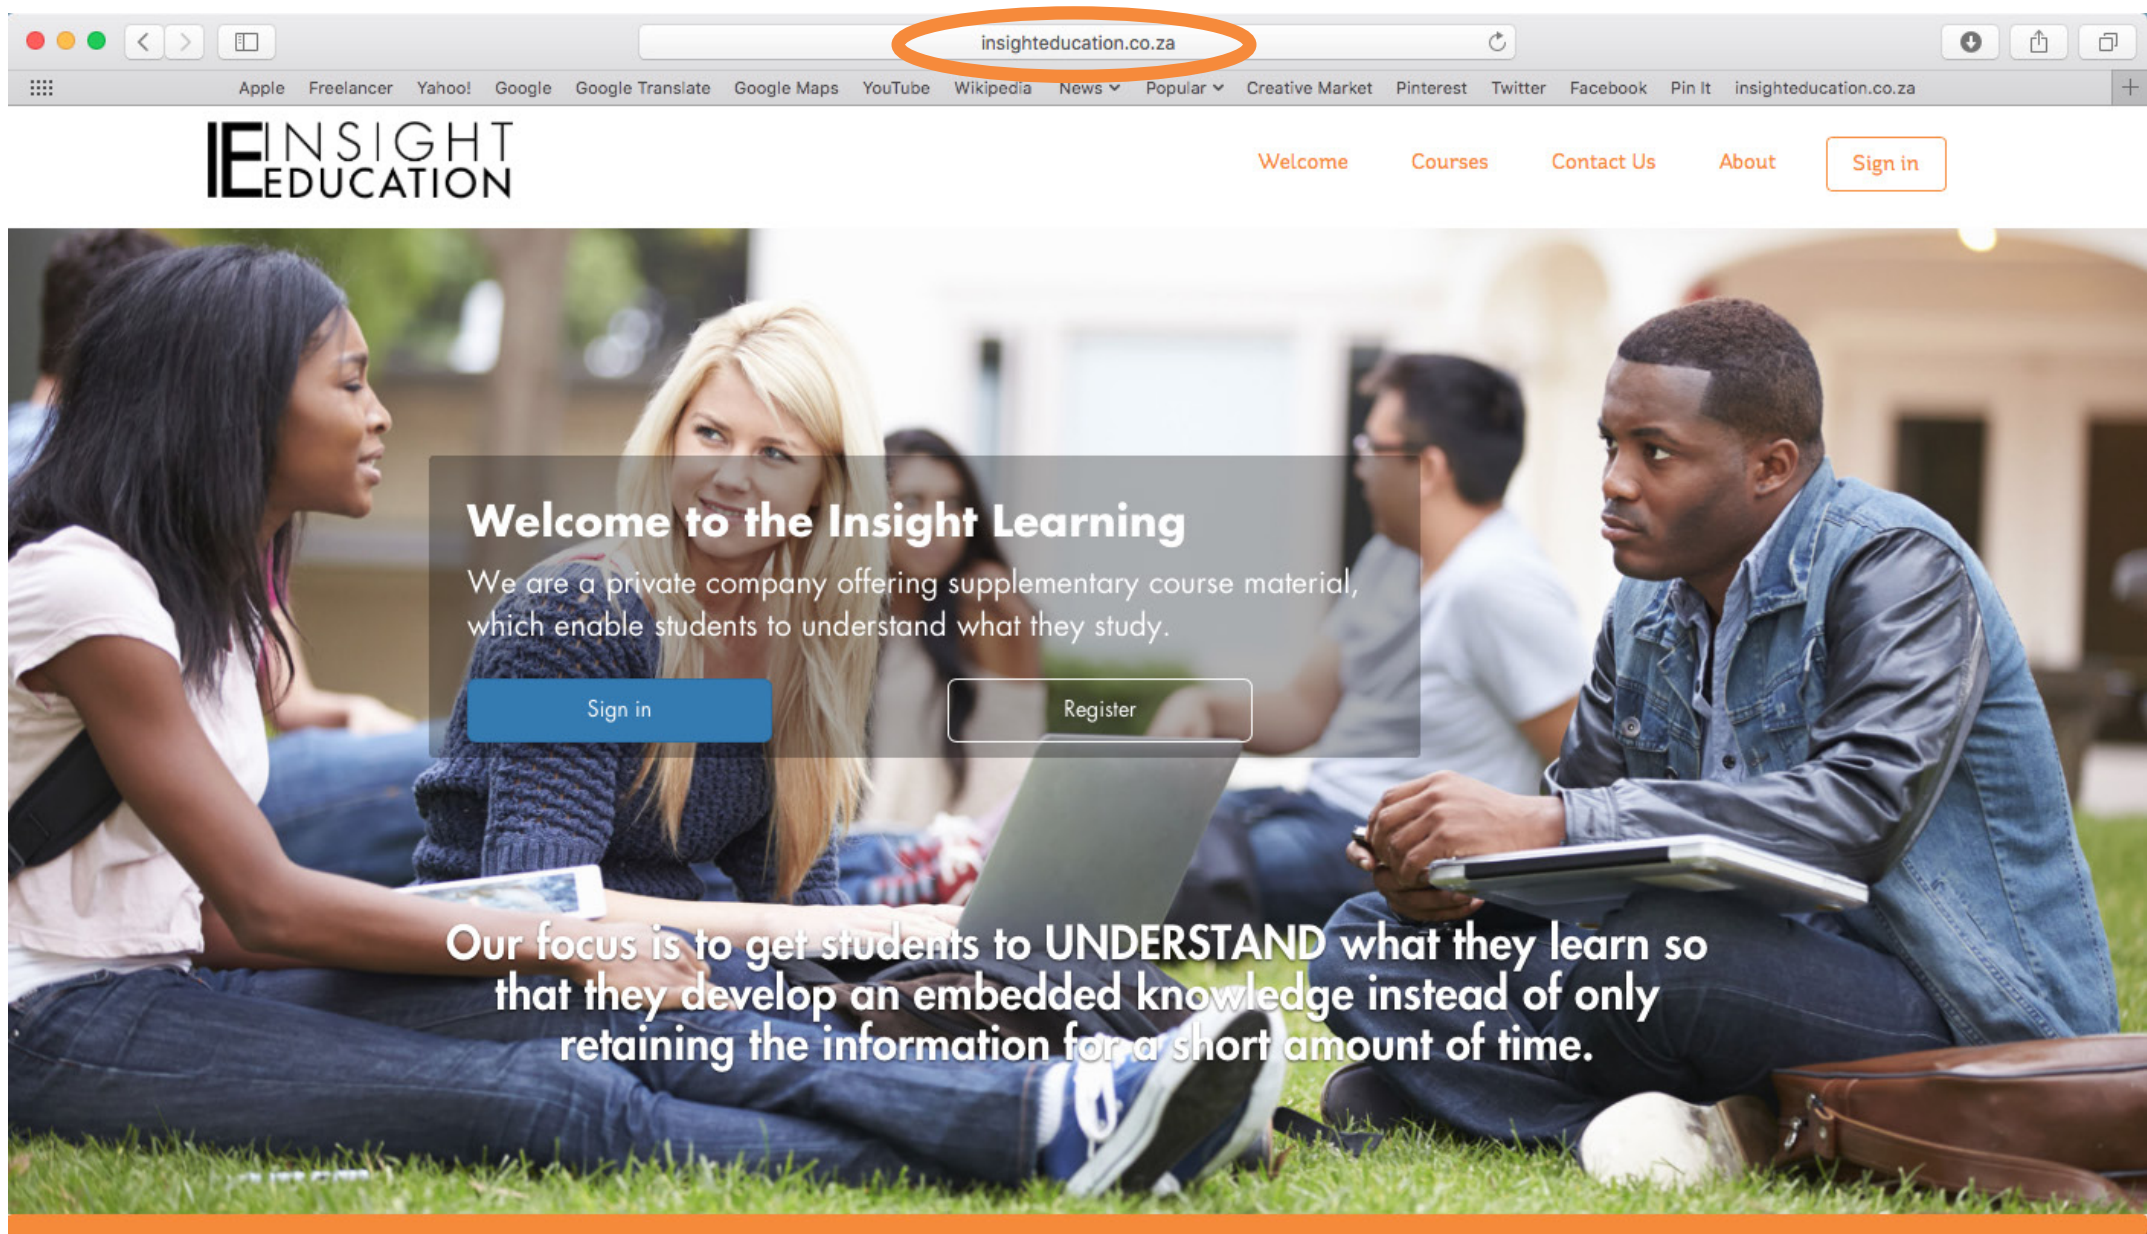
insighteducation.co.za

Apple Freelancer Yahoo! Google Google Translate Google Maps YouTube Wikipedia News Popular Creative Market Pinterest Twitter Facebook Pin It insighteducation.co.za

IE INSIGHT EDUCATION

Welcome Courses Contact Us About Sign in

Welcome to the Insight Learning

We are a private company offering supplementary course material, which enable students to understand what they study.

Sign in Register

Our focus is to get students to UNDERSTAND what they learn so that they develop an embedded knowledge instead of only retaining the information for a short amount of time.